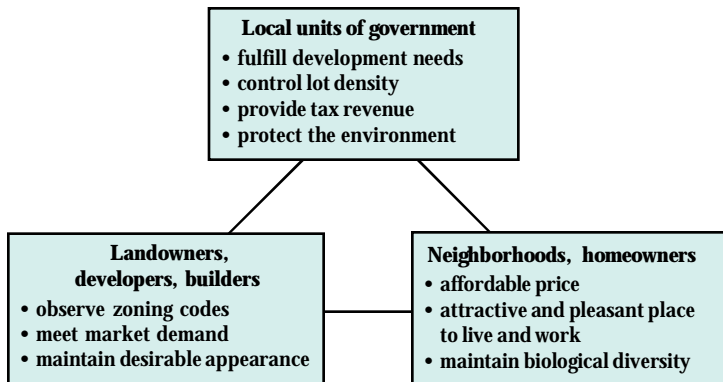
Local units of government
• fulfill development needs
• control lot density
• provide tax revenue
• protect the environment

Landowners, developers, builders
• observe zoning codes
• meet market demand
• maintain desirable appearance

Neighborhoods, homeowners
• affordable price
• attractive and pleasant place to live and work
• maintain biological diversity